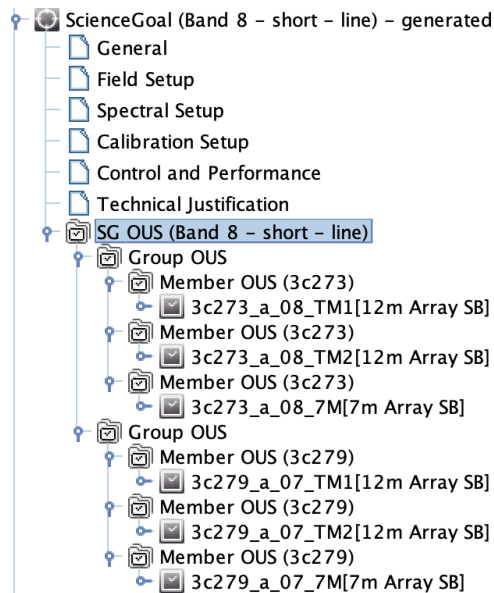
ScienceGoal (Band 8 - short - line) - generated
General
Field Setup
Spectral Setup
Calibration Setup
Control and Performance
Technical Justification
SG OUS (Band 8 - short - line)
Group OUS
Member OUS (3c273)
3c273_a_08_TM1[12m Array SB]
Member OUS (3c273)
3c273_a_08_TM2[12m Array SB]
Member OUS (3c273)
3c273_a_08_7M[7m Array SB]
Group OUS
Member OUS (3c279)
3c279_a_07_TM1[12m Array SB]
Member OUS (3c279)
3c279_a_07_TM2[12m Array SB]
Member OUS (3c279)
3c279_a_07_7M[7m Array SB]